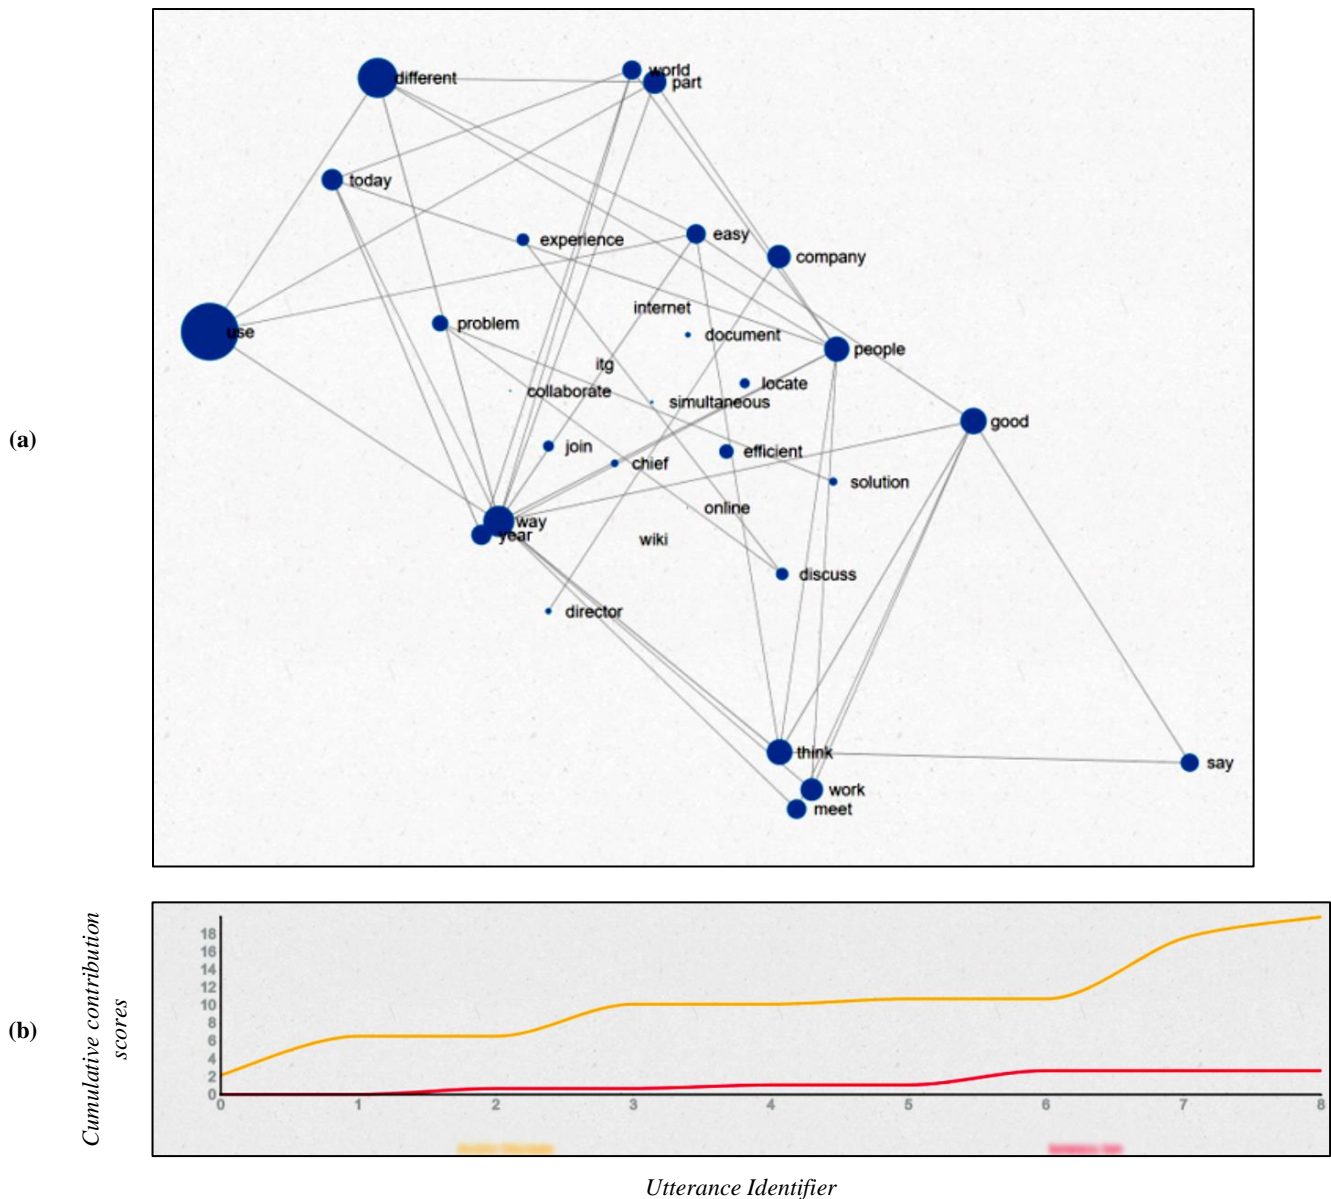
(a)

different
world
part
today
experience
easy
company
use
problem
internet
document
people
itg
locate
collaborate
simultaneous
good
join
efficient
chief
solution
online
way
year
wiki
discuss
director
think
say
work
meet

(b)

Cumulative contribution scores

18
16
14
12
10
8
6
4
2
0

0 1 2 3 4 5 6 7 8

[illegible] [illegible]

Utterance Identifier